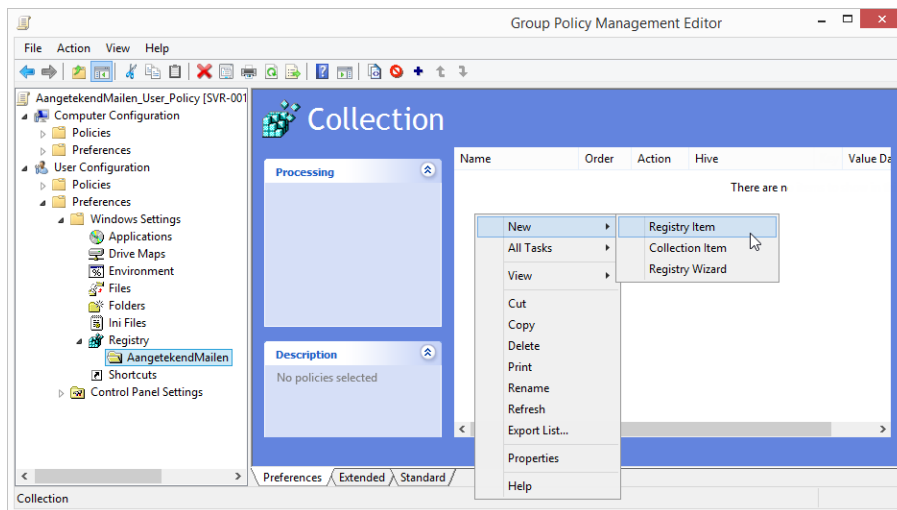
Group Policy Management Editor

File Action View Help

AangetekendMailen_User_Policy [SVR-001
Computer Configuration
Policies
Preferences
User Configuration
Policies
Preferences
Windows Settings
Applications
Drive Maps
Environment
Files
Folders
Ini Files
Registry
AangetekendMailen
Shortcuts
Control Panel Settings

Collection

Processing

Description
No policies selected

| Name | Order | Action | Hive | Value Da |
|---|---|---|---|---|

There are n

New
All Tasks
View
Cut
Copy
Delete
Print
Rename
Refresh
Export List...
Properties
Help

Registry Item
Collection Item
Registry Wizard

Preferences Extended Standard

Collection